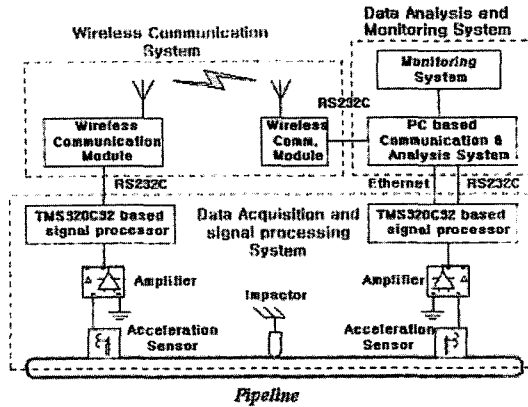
Wireless Communication System

Data Analysis and Monitoring System

Monitoring System

RS232C

Wireless Communication Module

Wireless Comm. Module

PC based Communication & Analysis System

RS232C

Ethernet

RS232C

TMS320C32 based signal processor

Data Acquisition and signal processing System

TMS320C32 based signal processor

Amplifier

Impactor

Amplifier

Acceleration Sensor

Acceleration Sensor

Pipeline